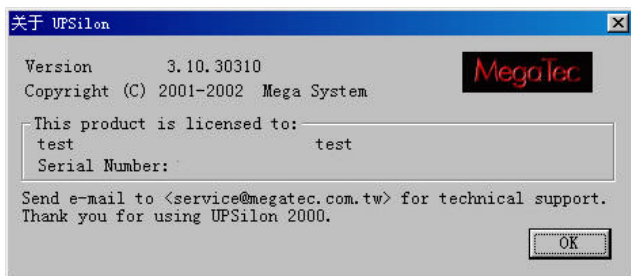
关于 UPSilon

Version 3.10.30310
Copyright (C) 2001-2002 Mega System

MegaTec

This product is licensed to:
test test
Serial Number:

Send e-mail to <service@megatec.com.tw> for technical support.
Thank you for using UPSilon 2000.

OK